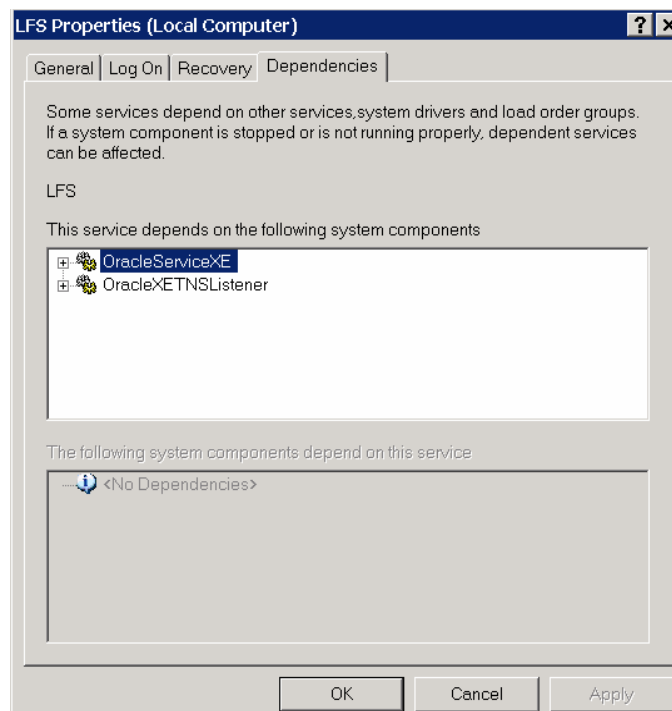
LFS Properties (Local Computer)

? ×

General | Log On | Recovery | Dependencies

Some services depend on other services,system drivers and load order groups. If a system component is stopped or is not running properly, dependent services can be affected.

LFS

This service depends on the following system components

OracleServiceXE
OracleXETNSListener

The following system components depend on this service

<No Dependencies>

OK Cancel Apply